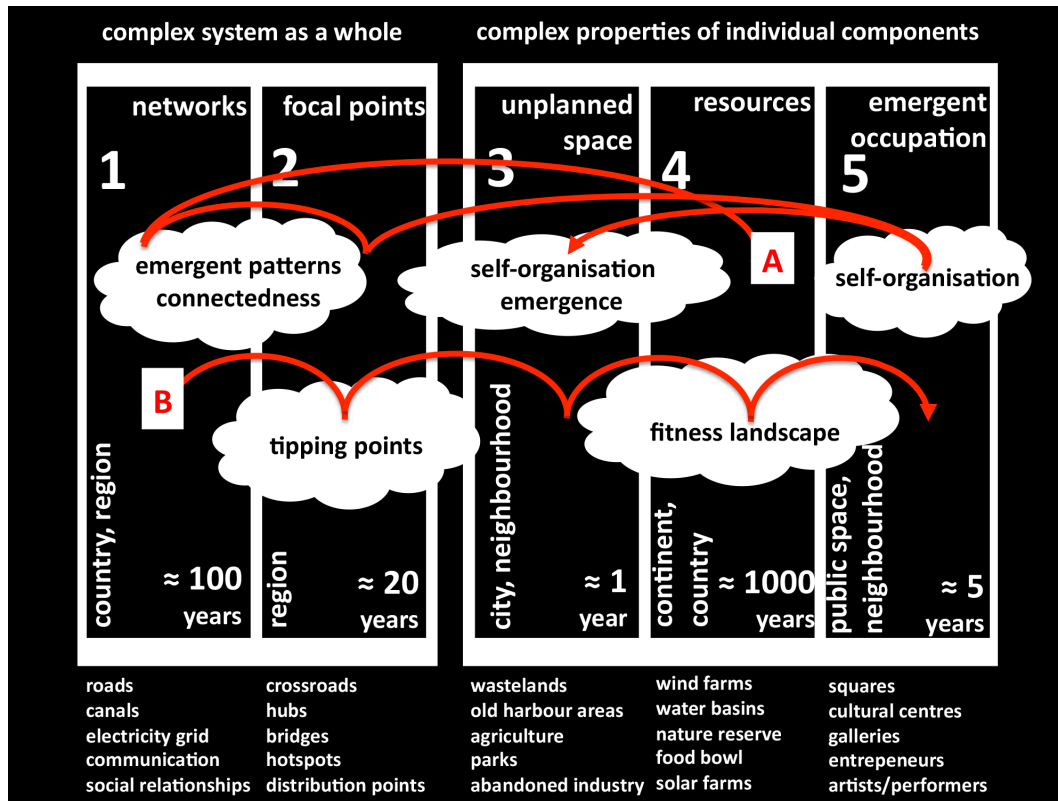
complex system as a whole

complex properties of individual components

networks

1

country, region

≈ 100 years

focal points

2

region

≈ 20 years

unplanned space

3

city, neighbourhood

≈ 1 year

resources

4

continent, country

≈ 1000 years

emergent occupation

5

public space, neighbourhood

≈ 5 years

emergent patterns connectedness

self-organisation emergence

A

self-organisation

B

tipping points

fitness landscape

roads
canals
electricity grid
communication
social relationships

crossroads
hubs
bridges
hotspots
distribution points

wastelands
old harbour areas
agriculture
parks
abandoned industry

wind farms
water basins
nature reserve
food bowl
solar farms

squares
cultural centres
galleries
entrepeneurs
artists/performers